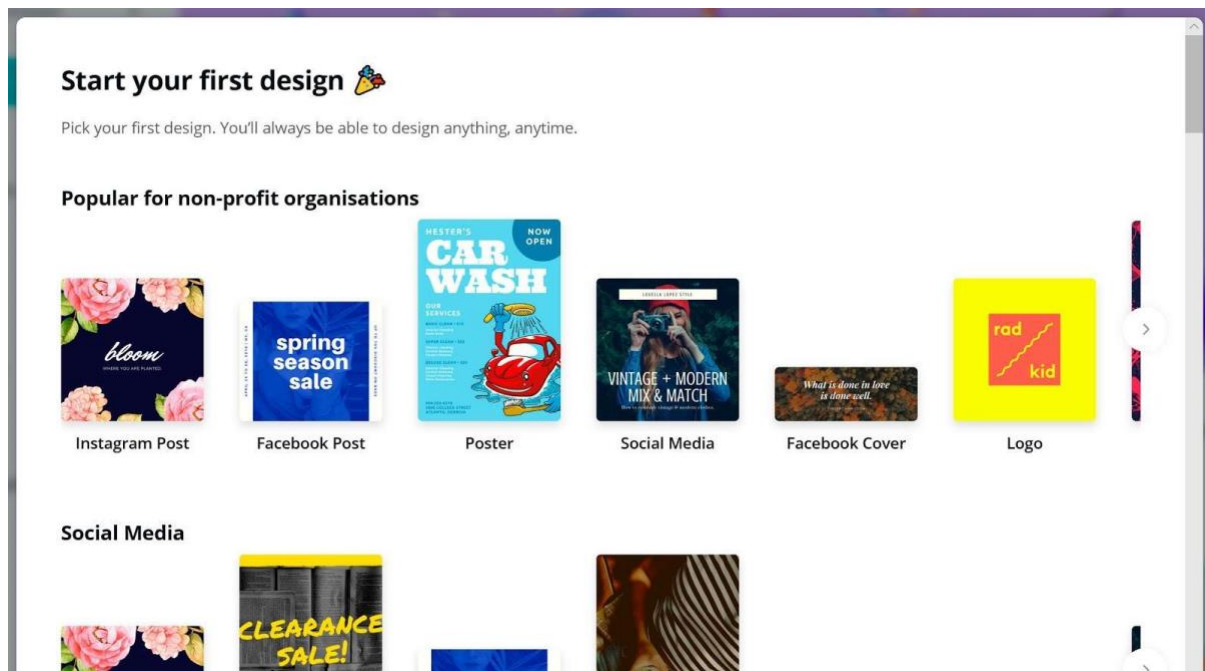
Start your first design 🎉

Pick your first design. You'll always be able to design anything, anytime.

Popular for non-profit organisations

bloom
WHERE YOU ARE PLANTED

Instagram Post

spring season sale

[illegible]

Facebook Post

HESTER'S
NOW OPEN
CAR WASH
OUR SERVICES
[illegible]

Poster

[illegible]
VINTAGE + MODERN MIX & MATCH
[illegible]

Social Media

What is done in love is done well.

Facebook Cover

rad
kid

Logo

Social Media

CLEARANCE SALE!